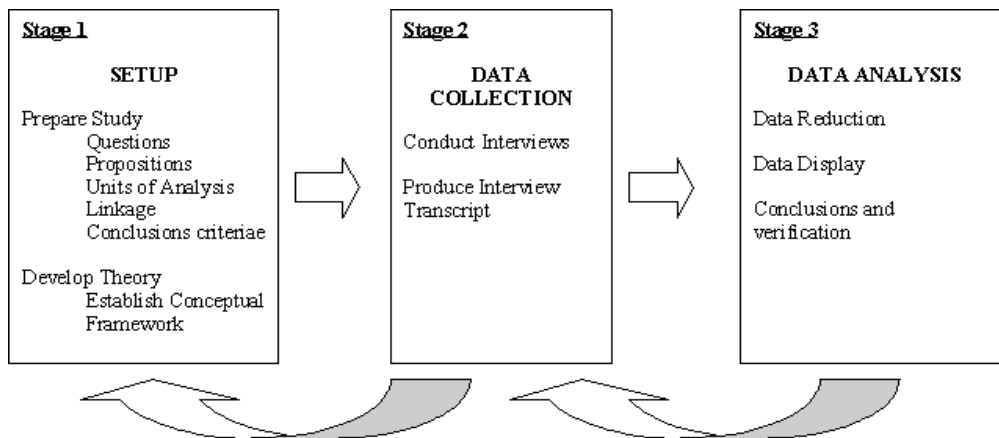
Stage 1

SETUP

Prepare Study
Questions
Propositions
Units of Analysis
Linkage
Conclusions criteriae

Develop Theory
Establish Conceptual Framework

Stage 2

DATA COLLECTION

Conduct Interviews

Produce Interview Transcript

Stage 3

DATA ANALYSIS

Data Reduction

Data Display

Conclusions and verification